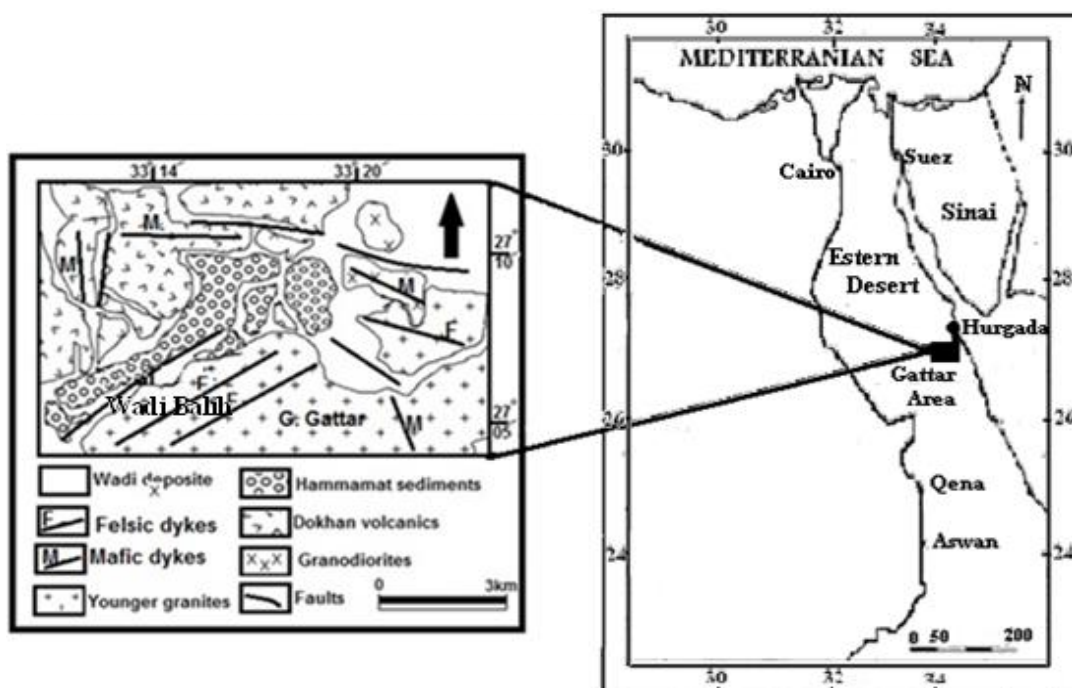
33° 14'
33° 20'
27° 10'
27° 05'
M
M
M
F
F
M
Wadi Balili
G. Gattar

Wadi deposite
Hammamat sediments
Felsic dykes
Dokhan volcanics
Mafic dykes
Granodiorites
Younger granites
Faults
0
3km

30
32
34
MEDITERRANIAN SEA
N
30
30
Suez
Cairo
Sinai
28
28
Estern Desert
Hurgada
Gattar Area
26
24
Qena
Aswan
24
24
0 50 200
30
32
34